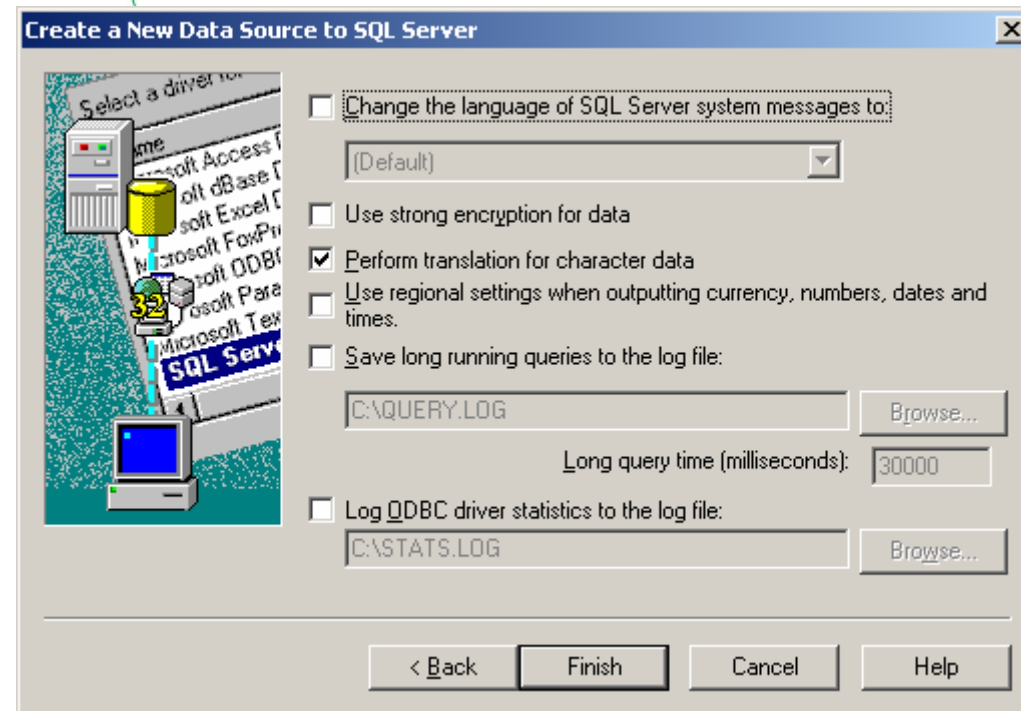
Create a New Data Source to SQL Server

Select a driver for

Name
Microsoft Access D
Microsoft dBase D
Microsoft Excel D
Microsoft FoxPr
Microsoft ODBC
Microsoft Para
Microsoft Tex
SQL Serv

32

Change the language of SQL Server system messages to:

(Default)

Use strong encryption for data

Perform translation for character data

Use regional settings when outputting currency, numbers, dates and times.

Save long running queries to the log file:

C:\QUERY.LOG

Browse...

Long query time (milliseconds): 30000

Log ODBC driver statistics to the log file:

C:\STATS.LOG

Browse...

< Back

Finish

Cancel

Help